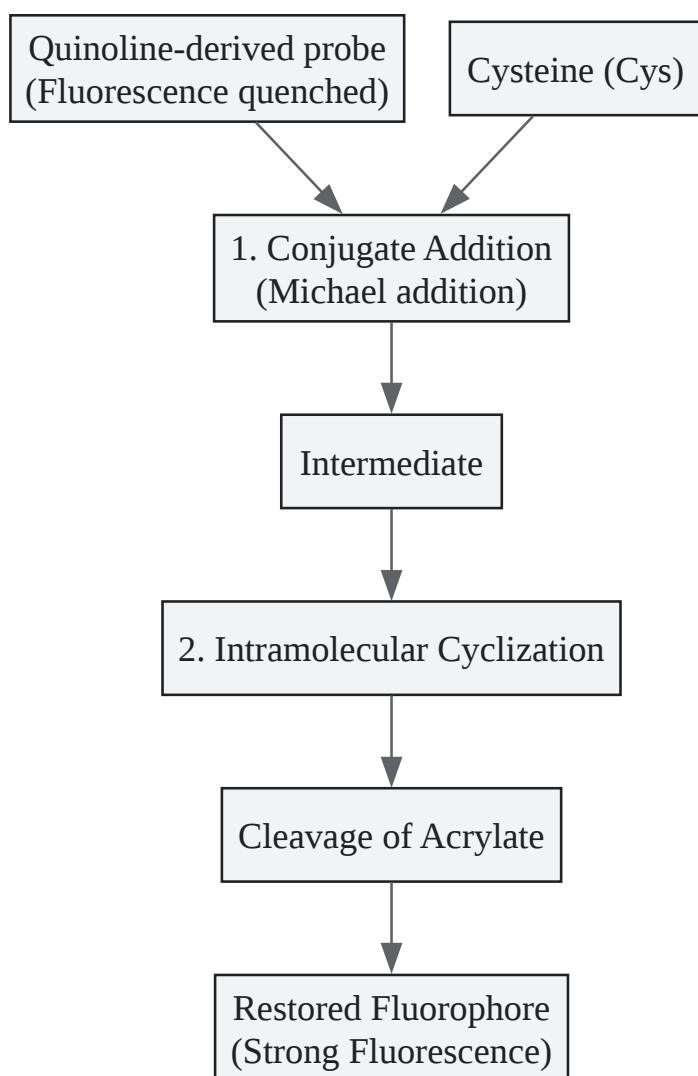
Quinoline-derived probe
(Fluorescence quenched)

Cysteine (Cys)

1. Conjugate Addition
(Michael addition)

Intermediate

2. Intramolecular Cyclization

Cleavage of Acrylate

Restored Fluorophore
(Strong Fluorescence)